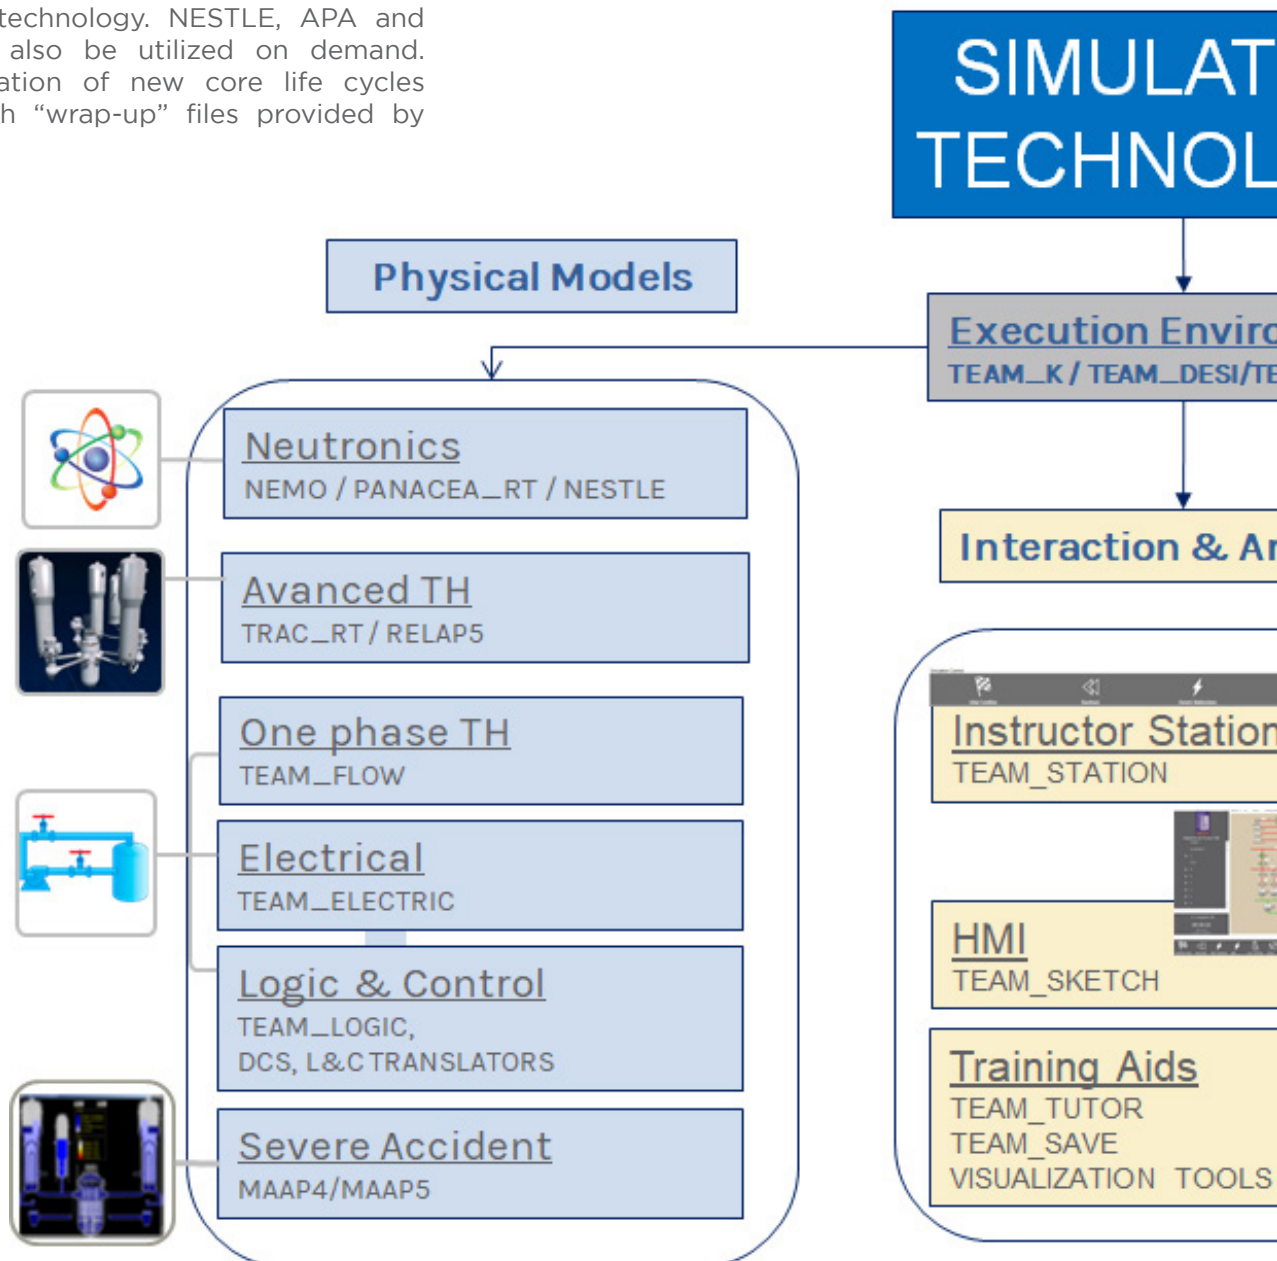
technology. NESTLE, APA and also be utilized on demand. ation of new core life cycles h "wrap-up" files provided by

SIMULAT
TECHNOL

Physical Models

Execution Enviro
TEAM_K / TEAM_DESI/TE

Neutronics
NEMO / PANACEA_RT / NESTLE

Interaction & Ar

Avanced TH
TRAC_RT / RELAP5

One phase TH
TEAM_FLOW

Instructor Station
TEAM_STATION

Electrical
TEAM_ELECTRIC

HMI
TEAM_SKETCH

Logic & Control
TEAM_LOGIC,
DCS, L&C TRANSLATORS

Training Aids
TEAM_TUTOR
TEAM_SAVE
VISUALIZATION TOOLS

Severe Accident
MAAP4/MAAP5